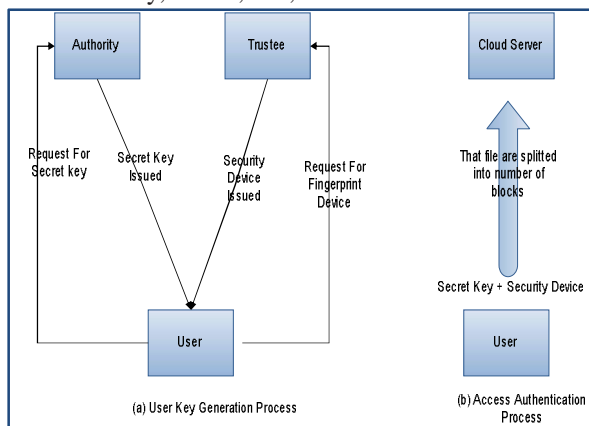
Authority

Trustee

Cloud Server

Request For Secret key

Secret Key Issued

Security Device Issued

Request For Fingerprint Device

That file are splitted into number of blocks

Secret Key + Security Device

User

User

(a) User Key Generation Process

(b) Access Authentication Process